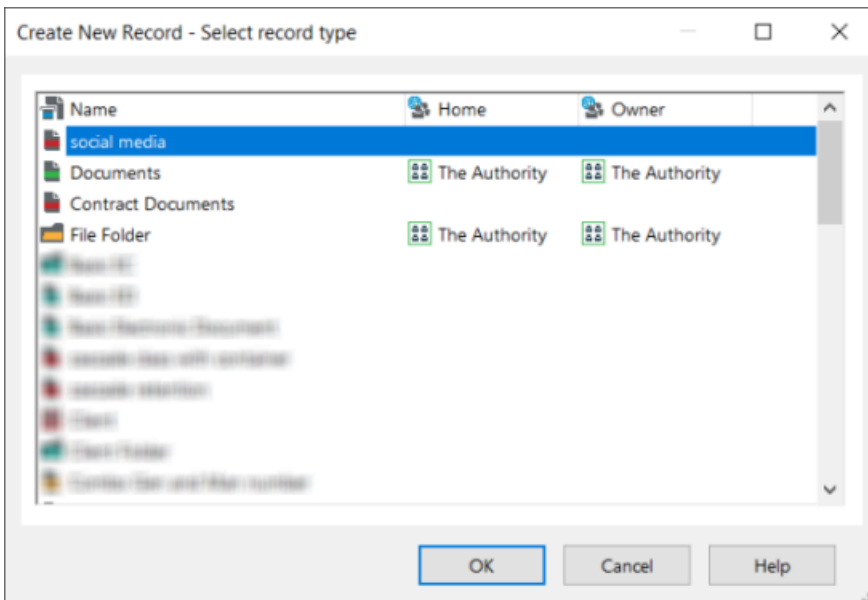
Create New Record - Select record type

| Name | Home | Owner |
|---|---|---|
| social media | | |
| Documents | The Authority | The Authority |
| Contract Documents | | |
| File Folder | The Authority | The Authority |
| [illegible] | | |
| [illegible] | | |
| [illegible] | | |
| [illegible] | | |
| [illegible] | | |
| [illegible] | | |
| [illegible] | | |
| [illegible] | | |

OK Cancel Help